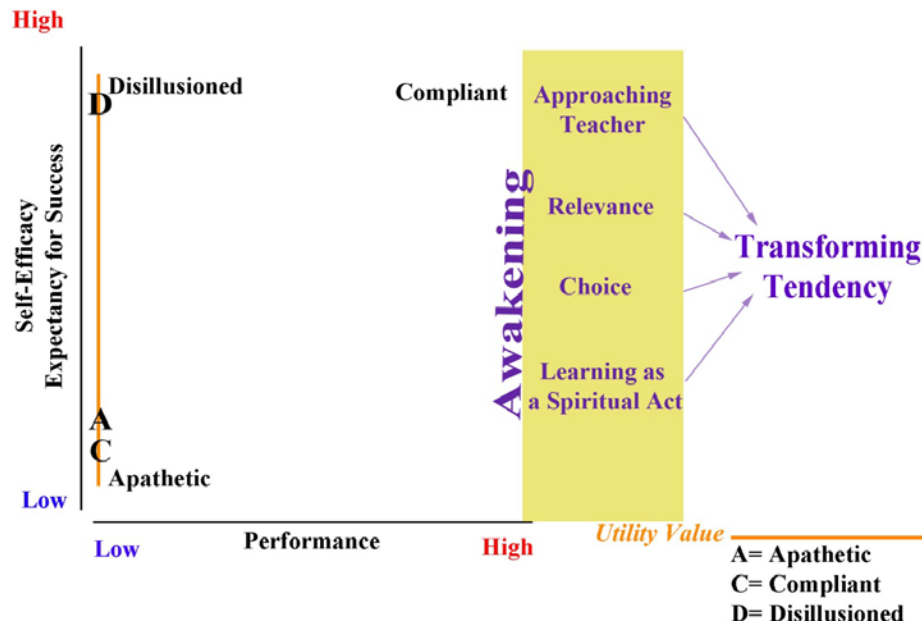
High

Self-Efficacy
Expectancy for Success

Low

D Disillusioned

Compliant

A
C
Apathetic

Awakening

Approaching Teacher

Relevance

Choice

Learning as a Spiritual Act

Transforming Tendency

Low Performance High

Utility Value

A= Apathetic
C= Compliant
D= Disillusioned